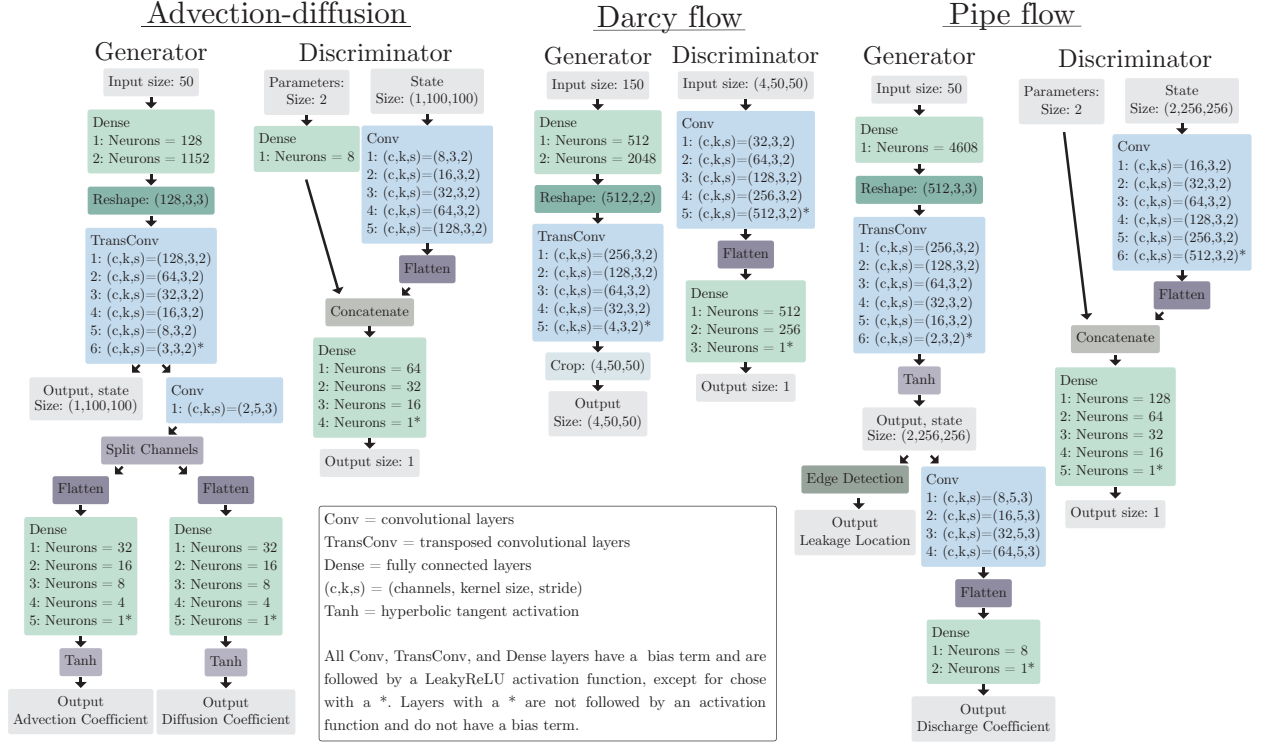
Advection-diffusion

Generator

Input size: 50

Dense
1: Neurons = 128
2: Neurons = 1152

Reshape: (128,3,3)

TransConv
1: (c,k,s)=(128,3,2)
2: (c,k,s)=(64,3,2)
3: (c,k,s)=(32,3,2)
4: (c,k,s)=(16,3,2)
5: (c,k,s)=(8,3,2)
6: (c,k,s)=(3,3,2)*

Output, state
Size: (1,100,100)

Conv
1: (c,k,s)=(2,5,3)

Split Channels

Flatten

Flatten

Dense
1: Neurons = 32
2: Neurons = 16
3: Neurons = 8
4: Neurons = 4
5: Neurons = 1*

Dense
1: Neurons = 32
2: Neurons = 16
3: Neurons = 8
4: Neurons = 4
5: Neurons = 1*

Tanh

Tanh

Output
Advection Coefficient

Output
Diffusion Coefficient

Discriminator

Parameters:
Size: 2

State
Size: (1,100,100)

Dense
1: Neurons = 8

Conv
1: (c,k,s)=(8,3,2)
2: (c,k,s)=(16,3,2)
3: (c,k,s)=(32,3,2)
4: (c,k,s)=(64,3,2)
5: (c,k,s)=(128,3,2)

Flatten

Concatenate

Dense
1: Neurons = 64
2: Neurons = 32
3: Neurons = 16
4: Neurons = 1*

Output size: 1

Darcy flow

Generator

Input size: 150

Dense
1: Neurons = 512
2: Neurons = 2048

Reshape: (512,2,2)

TransConv
1: (c,k,s)=(256,3,2)
2: (c,k,s)=(128,3,2)
3: (c,k,s)=(64,3,2)
4: (c,k,s)=(32,3,2)
5: (c,k,s)=(4,3,2)*

Crop: (4,50,50)

Output
Size: (4,50,50)

Discriminator

Input size: (4,50,50)

Conv
1: (c,k,s)=(32,3,2)
2: (c,k,s)=(64,3,2)
3: (c,k,s)=(128,3,2)
4: (c,k,s)=(256,3,2)
5: (c,k,s)=(512,3,2)*

Flatten

Dense
1: Neurons = 512
2: Neurons = 256
3: Neurons = 1*

Output size: 1

Pipe flow

Generator

Input size: 50

Dense
1: Neurons = 4608

Reshape: (512,3,3)

TransConv
1: (c,k,s)=(256,3,2)
2: (c,k,s)=(128,3,2)
3: (c,k,s)=(64,3,2)
4: (c,k,s)=(32,3,2)
5: (c,k,s)=(16,3,2)
6: (c,k,s)=(2,3,2)*

Tanh

Output, state
Size: (2,256,256)

Edge Detection

Output
Leakage Location

Conv
1: (c,k,s)=(8,5,3)
2: (c,k,s)=(16,5,3)
3: (c,k,s)=(32,5,3)
4: (c,k,s)=(64,5,3)

Flatten

Dense
1: Neurons = 8
2: Neurons = 1*

Output
Discharge Coefficient

Discriminator

Parameters:
Size: 2

State
Size: (2,256,256)

Conv
1: (c,k,s)=(16,3,2)
2: (c,k,s)=(32,3,2)
3: (c,k,s)=(64,3,2)
4: (c,k,s)=(128,3,2)
5: (c,k,s)=(256,3,2)
6: (c,k,s)=(512,3,2)*

Flatten

Concatenate

Dense
1: Neurons = 128
2: Neurons = 64
3: Neurons = 32
4: Neurons = 16
5: Neurons = 1*

Output size: 1

Conv = convolutional layers
TransConv = transposed convolutional layers
Dense = fully connected layers
(c,k,s) = (channels, kernel size, stride)
Tanh = hyperbolic tangent activation

All Conv, TransConv, and Dense layers have a bias term and are followed by a LeakyReLU activation function, except for chose with a *. Layers with a * are not followed by an activation function and do not have a bias term.